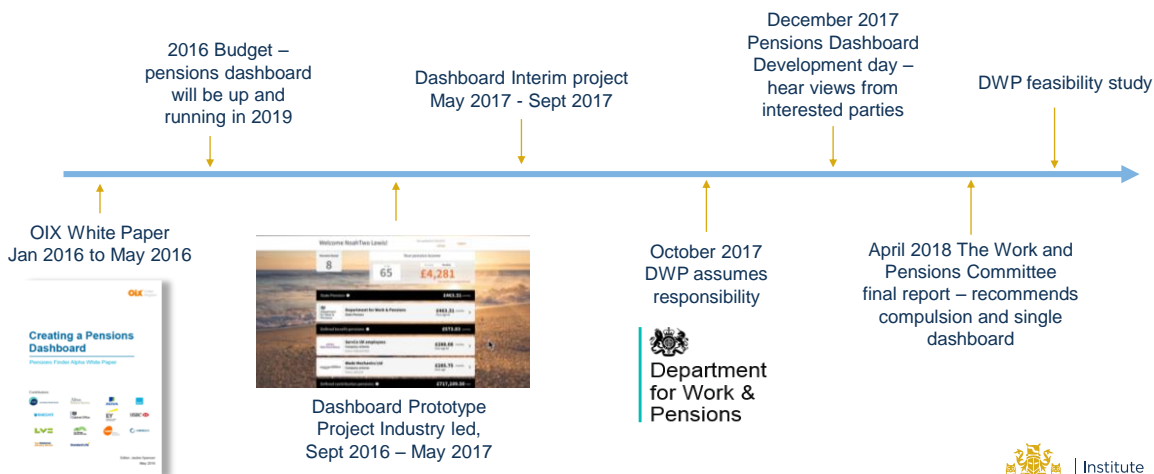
2016 Budget – pensions dashboard will be up and running in 2019

Dashboard Interim project May 2017 - Sept 2017

December 2017 Pensions Dashboard Development day – hear views from interested parties

DWP feasibility study

OIX White Paper Jan 2016 to May 2016

OIX

Creating a Pensions Dashboard

Pensions Finder Alpha White Paper

Welcome Noah Two Lewis!

8

65

£4,281

Department for Work & Pensions

Dashboard Prototype Project Industry led, Sept 2016 – May 2017

October 2017 DWP assumes responsibility

Department for Work & Pensions

April 2018 The Work and Pensions Committee final report – recommends compulsion and single dashboard

Institute